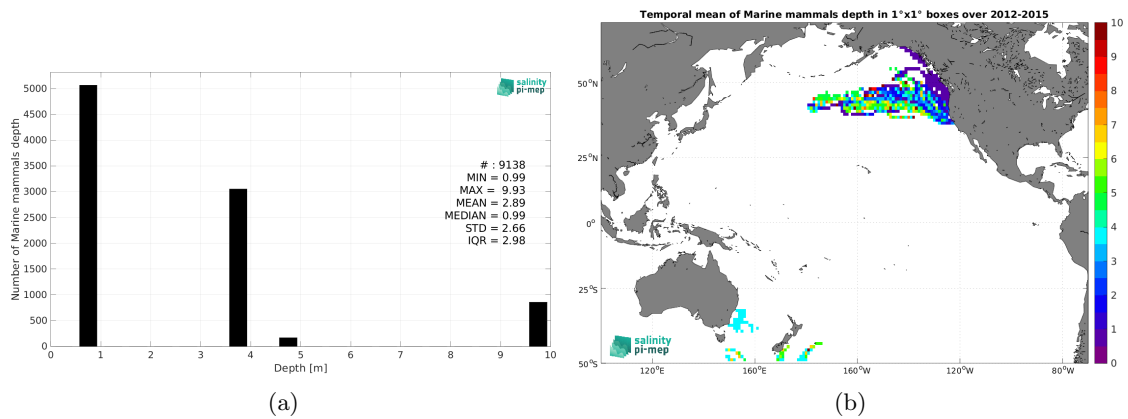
salinity pi-mep

Number of Marine mammals depth

5000
4500
4000
3500
3000
2500
2000
1500
1000
500
0

0 1 2 3 4 5 6 7 8 9 10
Depth [m]

# : 9138
MIN = 0.99
MAX = 9.93
MEAN = 2.89
MEDIAN = 0.99
STD = 2.66
IQR = 2.98

(a)

Temporal mean of Marine mammals depth in 1°x1° boxes over 2012-2015

50°N
25°N
0°
25°S
50°S

120°E 160°E 160°W 120°W 80°W

salinity pi-mep

10
9
8
7
6
5
4
3
2
1
0

(b)